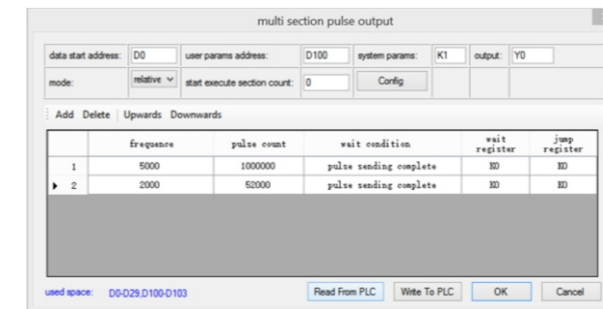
multi section pulse output

data start address: D0 user params address: D100 system params: K1 output: Y0

mode: relative start execute section count: 0 Config

Add Delete Upwards Downwards

| | frequence | pulse count | wait condition | wait register | jump register |
|---|---|---|---|---|---|
| 1 | 5000 | 1000000 | pulse sending complete | K0 | K0 |
| 2 | 2000 | 52000 | pulse sending complete | K0 | K0 |

used space: D0-D29,D100-D103

Read From PLC Write To PLC OK Cancel